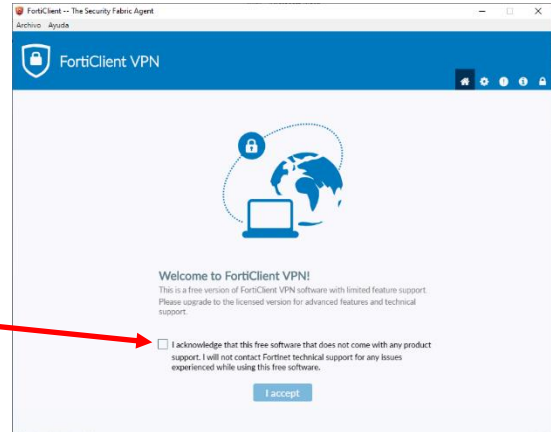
FortiClient -- The Security Fabric Agent

Archivo Ayuda

FortiClient VPN

Welcome to FortiClient VPN!

This is a free version of FortiClient VPN software with limited feature support. Please upgrade to the licensed version for advanced features and technical support.

I acknowledge that this free software that does not come with any product support. I will not contact Fortinet technical support for any issues experienced while using this free software.

I accept